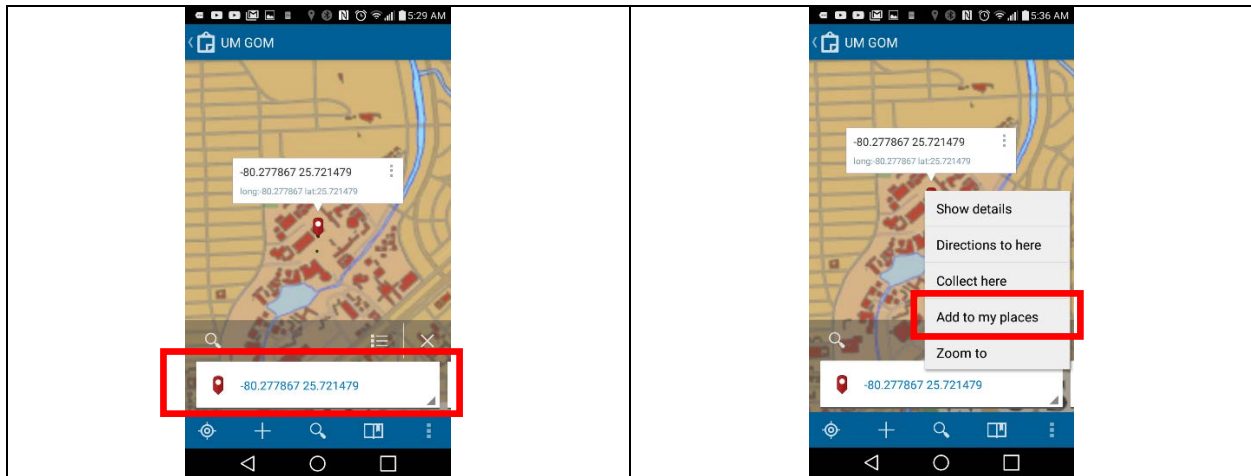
5:29 AM

UM GOM

-80.277867 25.721479
long:-80.277867 lat:25.721479

-80.277867 25.721479

5:36 AM

UM GOM

-80.277867 25.721479
long:-80.277867 lat:25.721479

Show details
Directions to here
Collect here
Add to my places
Zoom to

-80.277867 25.721479